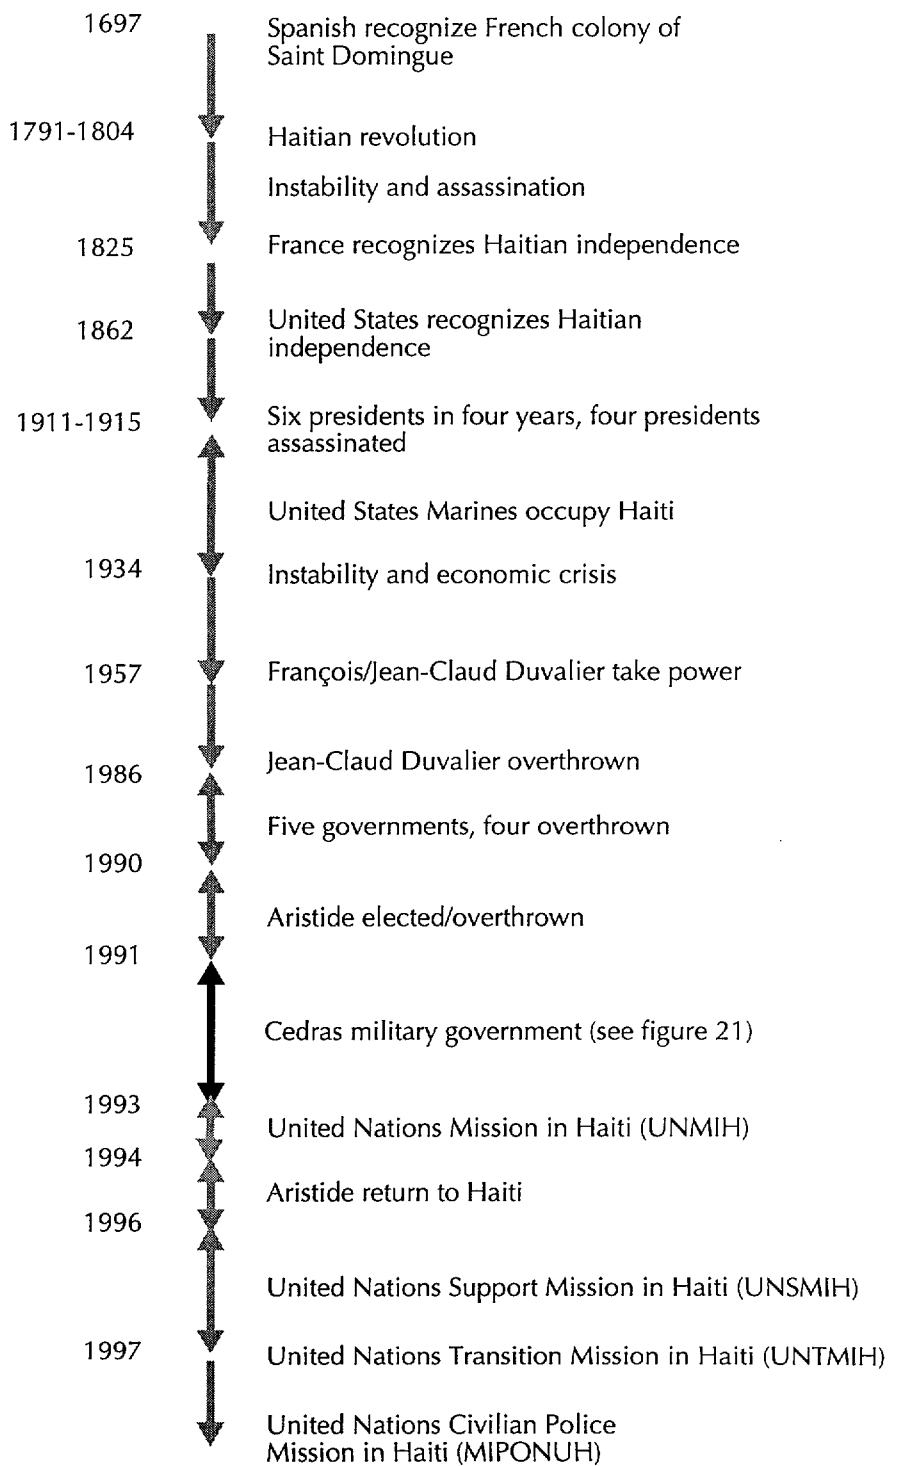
1697 Spanish recognize French colony of Saint Domingue

1791-1804 Haitian revolution

Instability and assassination

1825 France recognizes Haitian independence

1862 United States recognizes Haitian independence

1911-1915 Six presidents in four years, four presidents assassinated

United States Marines occupy Haiti

1934 Instability and economic crisis

1957 François/Jean-Claud Duvalier take power

Jean-Claud Duvalier overthrown

1986

Five governments, four overthrown

1990

Aristide elected/overthrown

1991

Cedras military government (see figure 21)

1993

United Nations Mission in Haiti (UNMIH)

1994

Aristide return to Haiti

1996

United Nations Support Mission in Haiti (UNSMIH)

1997 United Nations Transition Mission in Haiti (UNTMIH)

United Nations Civilian Police Mission in Haiti (MIPONUH)